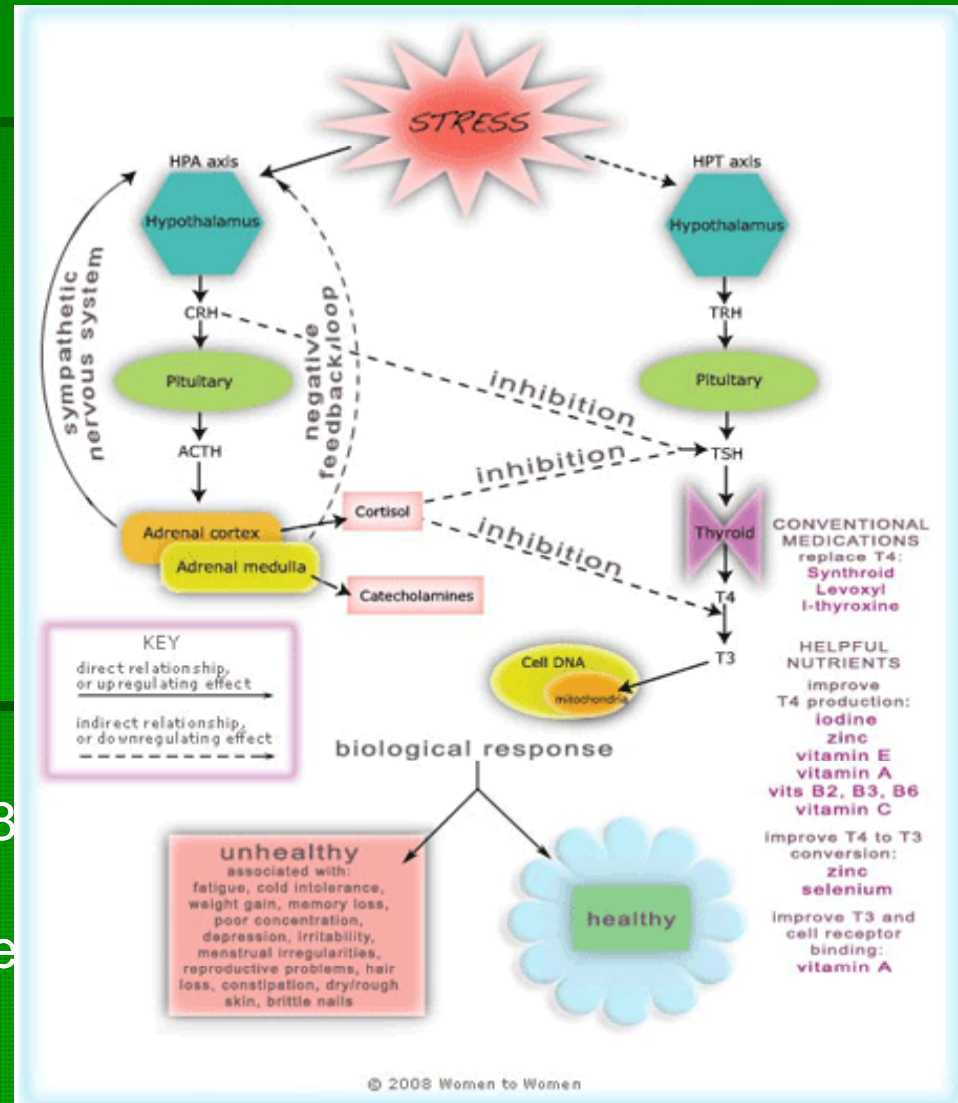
STRESS

HPA axis

Hypothalamus

CRH

Pituitary

ACTH

Adrenal cortex

Adrenal medulla

Cortisol

Catecholamines

sympathetic nervous system

negative feedback loop

HPT axis

Hypothalamus

TRH

Pituitary

TSH

Thyroid

T4

T3

inhibition

inhibition

inhibition

CONVENTIONAL MEDICATIONS replace T4: Synthroid Levoxyl l-thyroxine

HELPFUL NUTRIENTS

improve T4 production: iodine zinc vitamin E vitamin A vits B2, B3, B6 vitamin C

improve T4 to T3 conversion: zinc selenium

improve T3 and cell receptor binding: vitamin A

KEY

direct relationship, or upregulating effect

indirect relationship, or downregulating effect

Cell DNA

mitochondria

biological response

unhealthy
associated with: fatigue, cold intolerance, weight gain, memory loss, poor concentration, depression, irritability, menstrual irregularities, reproductive problems, hair loss, constipation, dry/rough skin, brittle nails

healthy

© 2008 Women to Women